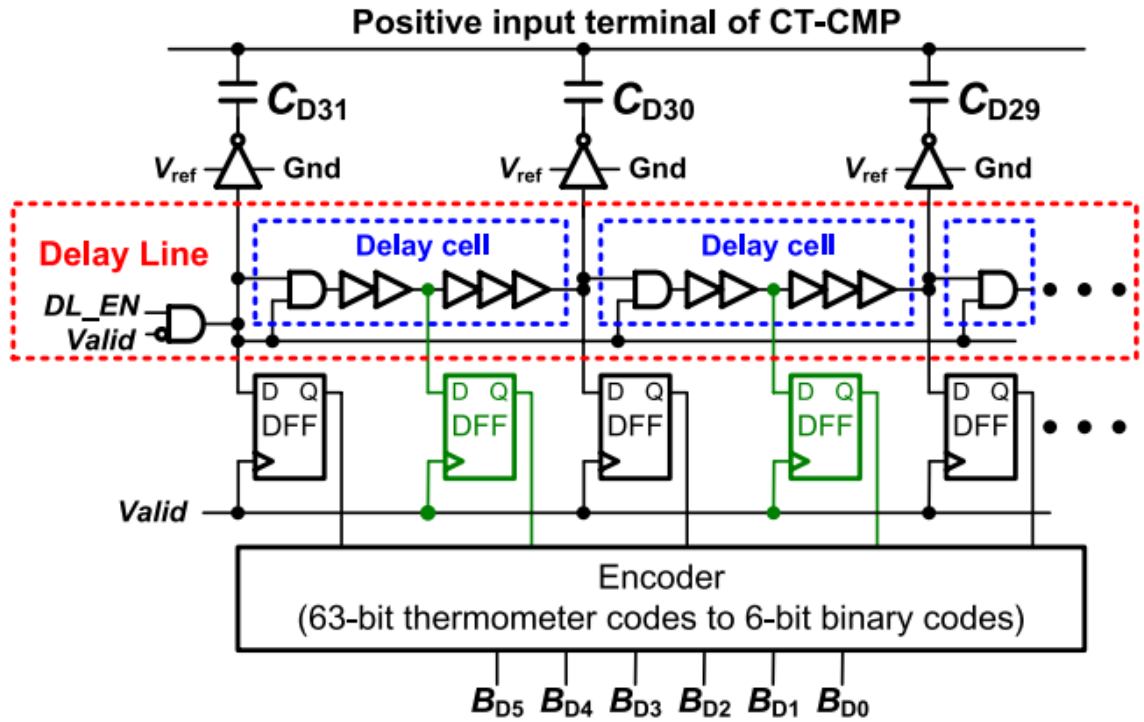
Positive input terminal of CT-CMP

$C_{D31}$ $C_{D30}$ $C_{D29}$

$V_{ref}$ Gnd $V_{ref}$ Gnd $V_{ref}$ Gnd

Delay Line

Delay cell Delay cell

DL_EN
Valid

D Q
DFF

D Q
DFF

D Q
DFF

D Q
DFF

D Q
DFF

Valid

Encoder
(63-bit thermometer codes to 6-bit binary codes)

$B_{D5}$ $B_{D4}$ $B_{D3}$ $B_{D2}$ $B_{D1}$ $B_{D0}$